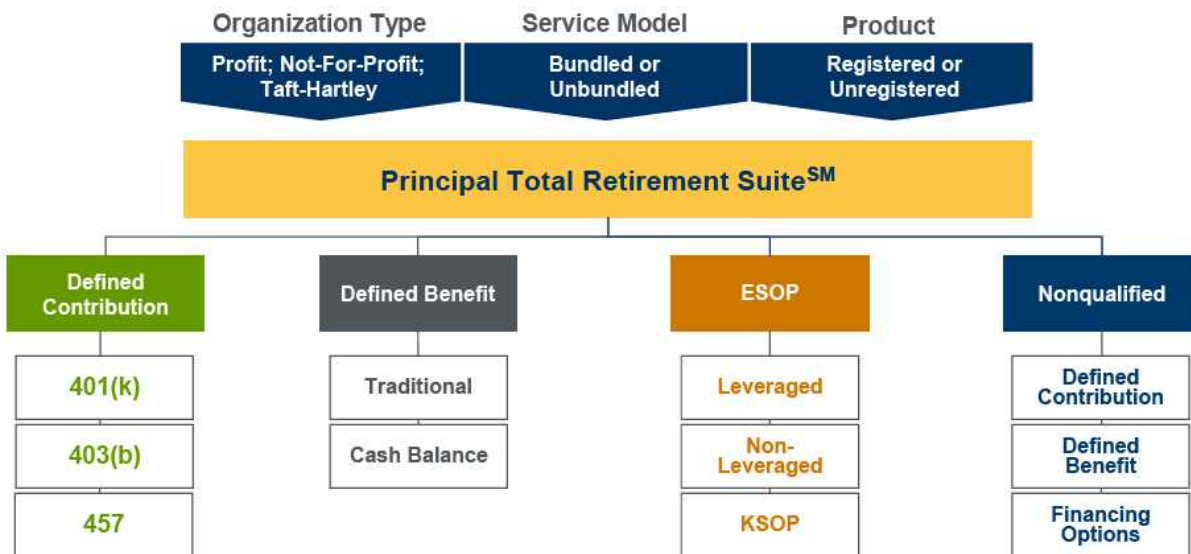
Organization Type
Profit; Not-For-Profit; Taft-Hartley

Service Model
Bundled or Unbundled

Product
Registered or Unregistered

Principal Total Retirement Suite$^{SM}$

Defined Contribution
401(k)
403(b)
457

Defined Benefit
Traditional
Cash Balance

ESOP
Leveraged
Non-Leveraged
KSOP

Nonqualified
Defined Contribution
Defined Benefit
Financing Options